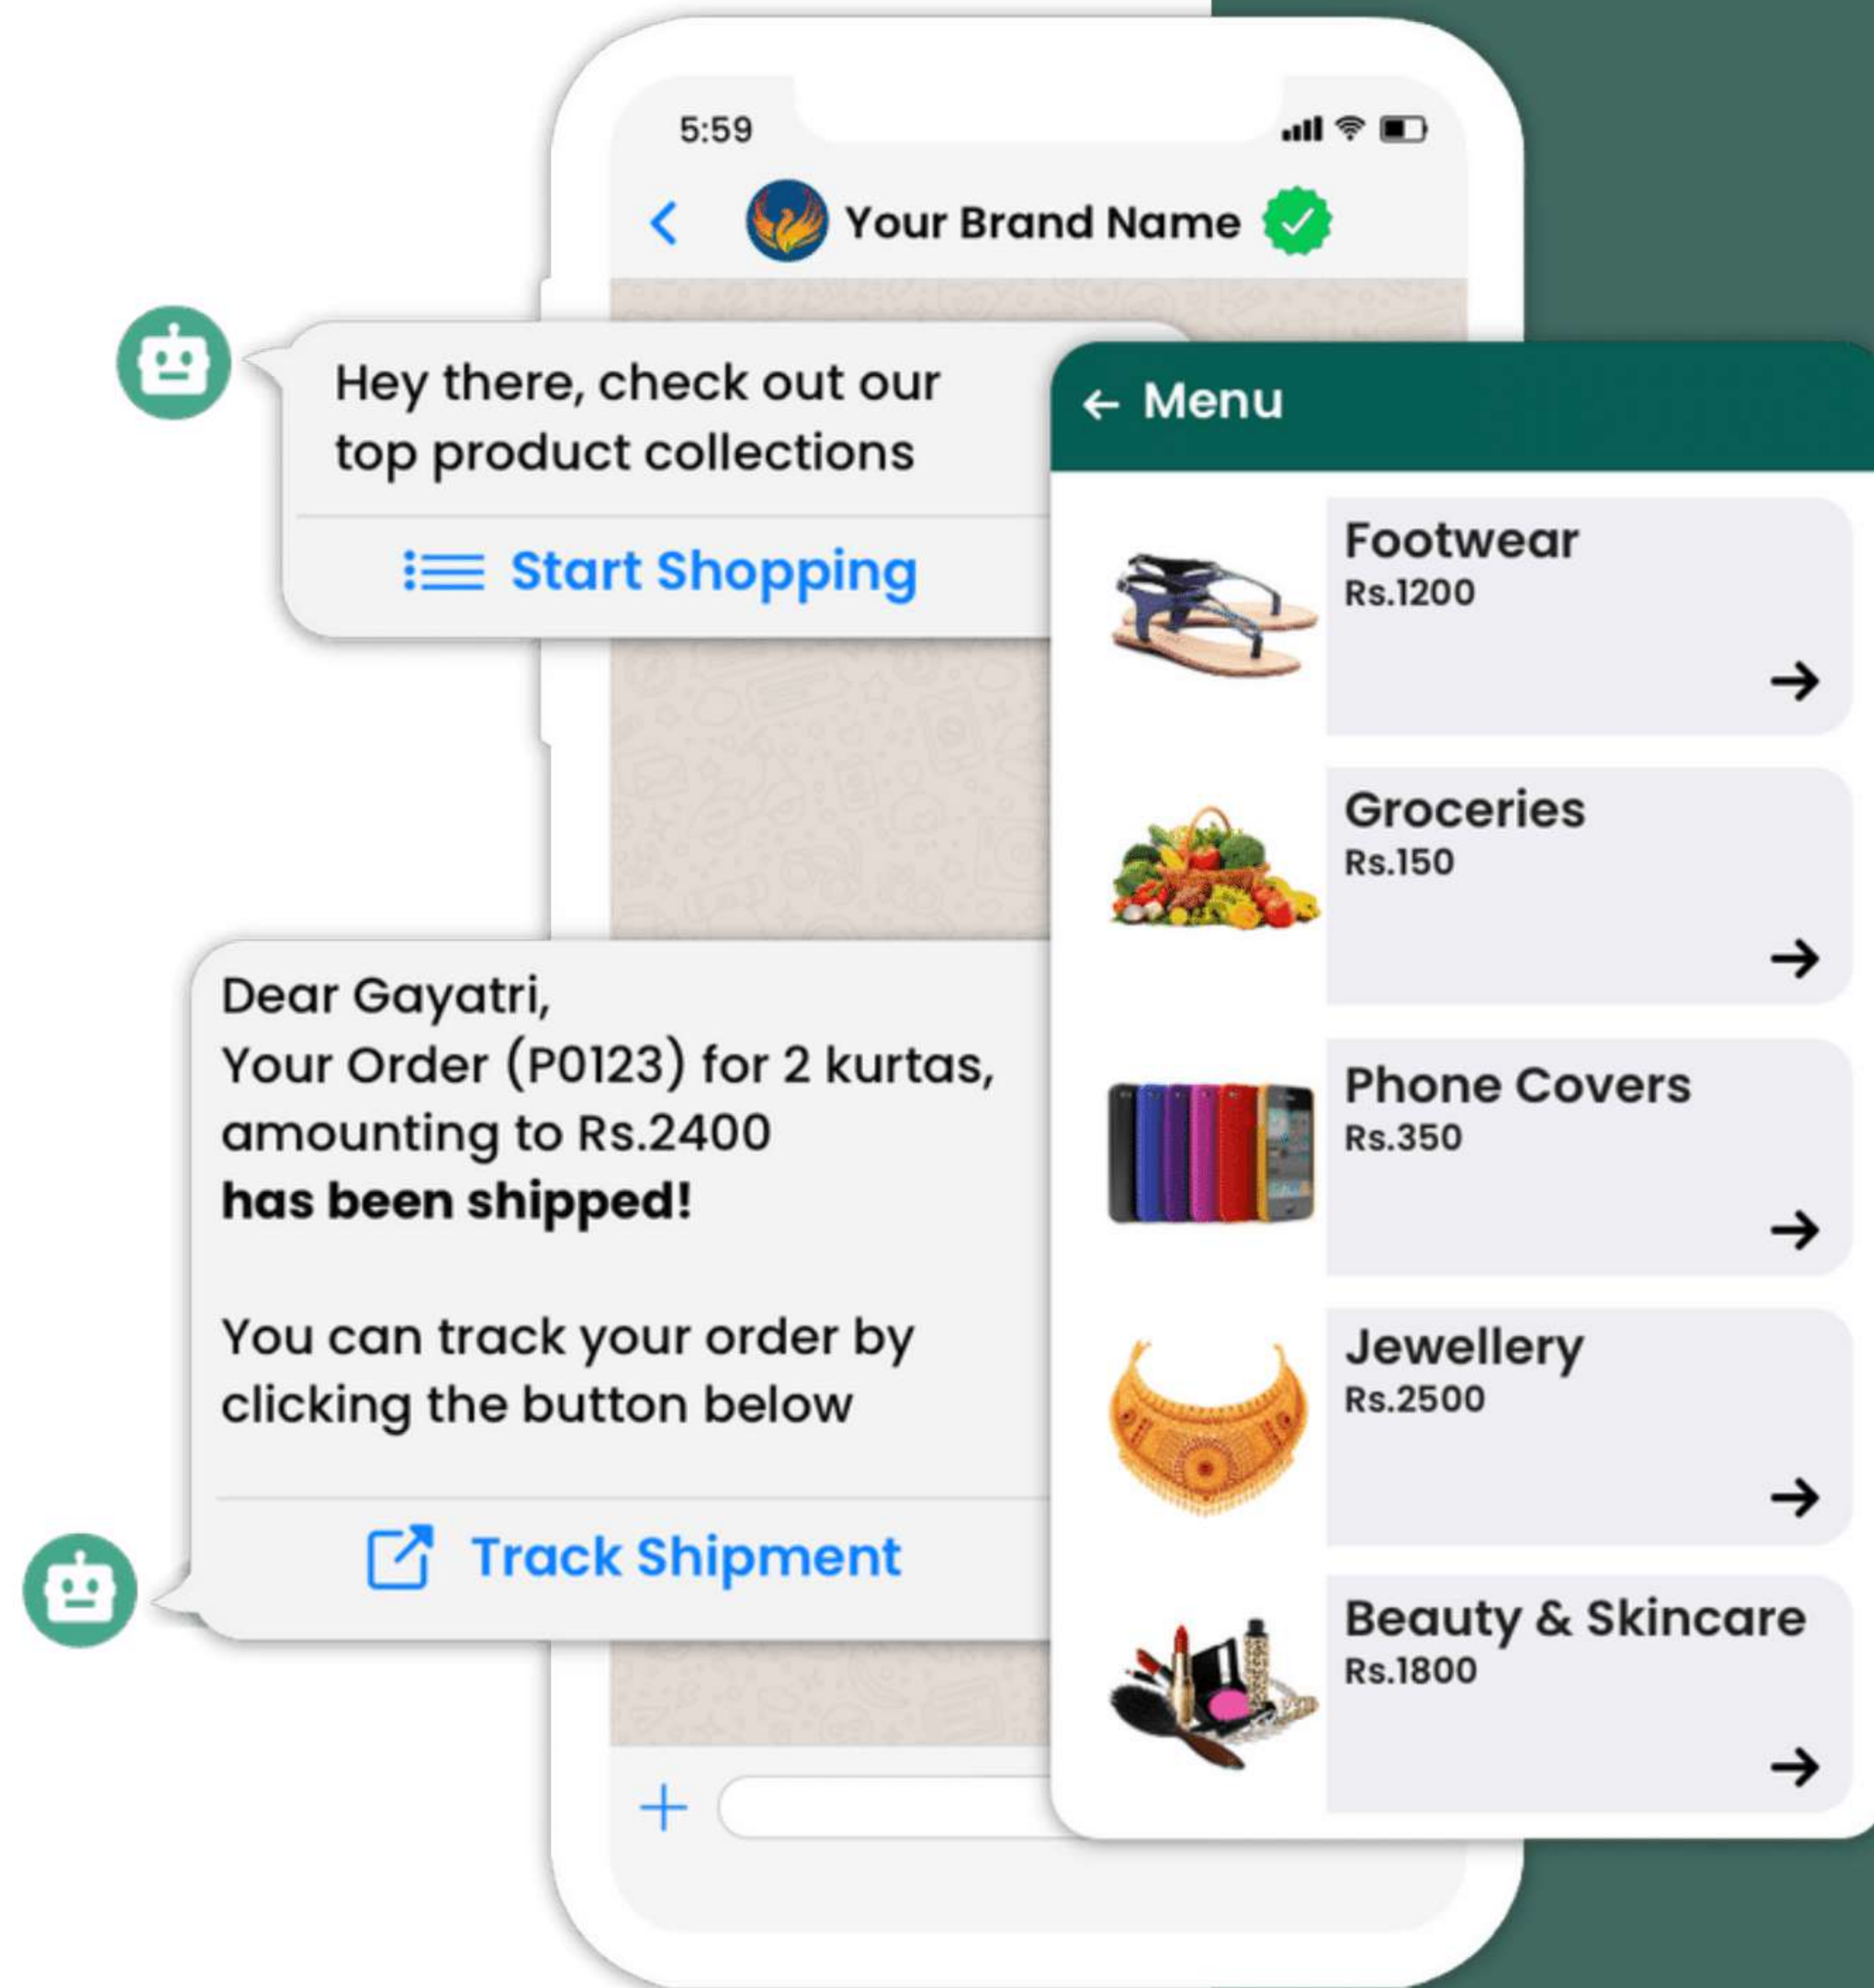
5:59

Your Brand Name

Hey there, check out our top product collections

Start Shopping

← Menu

Footwear
Rs.1200

Groceries
Rs.150

Phone Covers
Rs.350

Jewellery
Rs.2500

Beauty & Skincare
Rs.1800

Dear Gayatri,
Your Order (P0123) for 2 kurtas, amounting to Rs.2400
**has been shipped!**

You can track your order by clicking the button below

Track Shipment